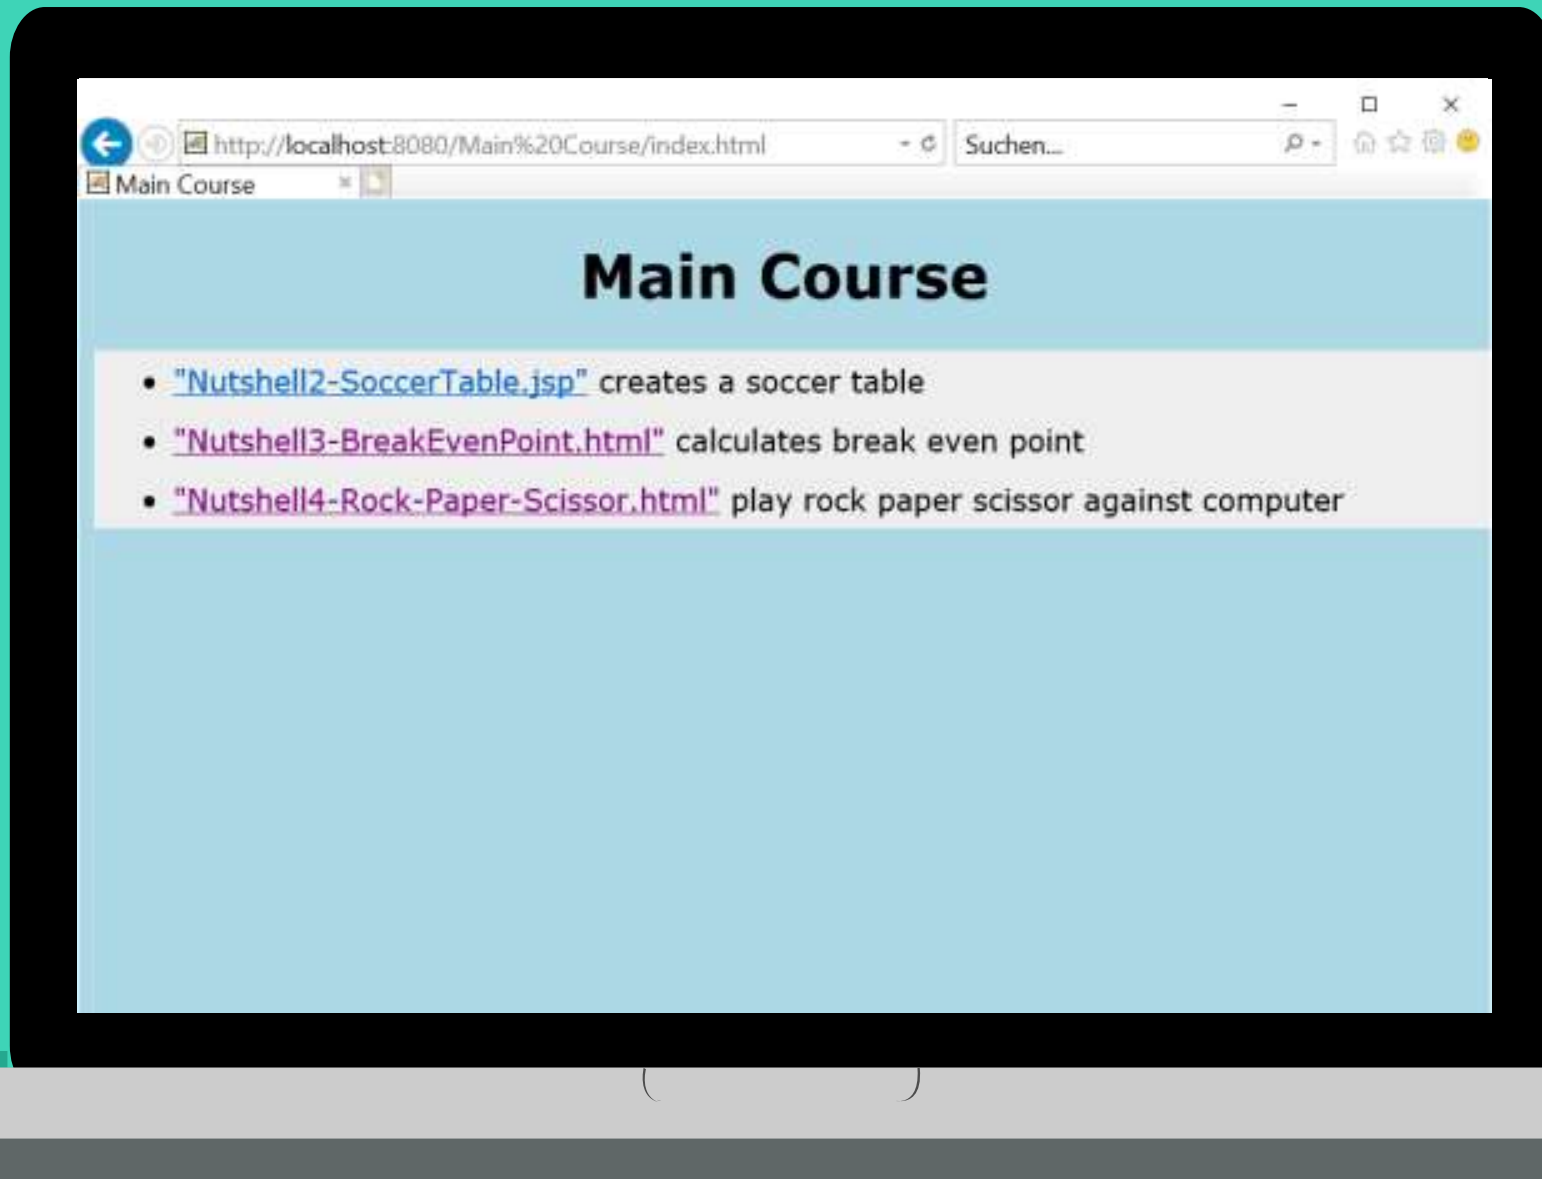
http://localhost:8080/Main%20Course/index.html

Suchen...

Main Course

Main Course

- "Nutshell2-SoccerTable.jsp" creates a soccer table
- "Nutshell3-BreakEvenPoint.html" calculates break even point
- "Nutshell4-Rock-Paper-Scissor.html" play rock paper scissor against computer